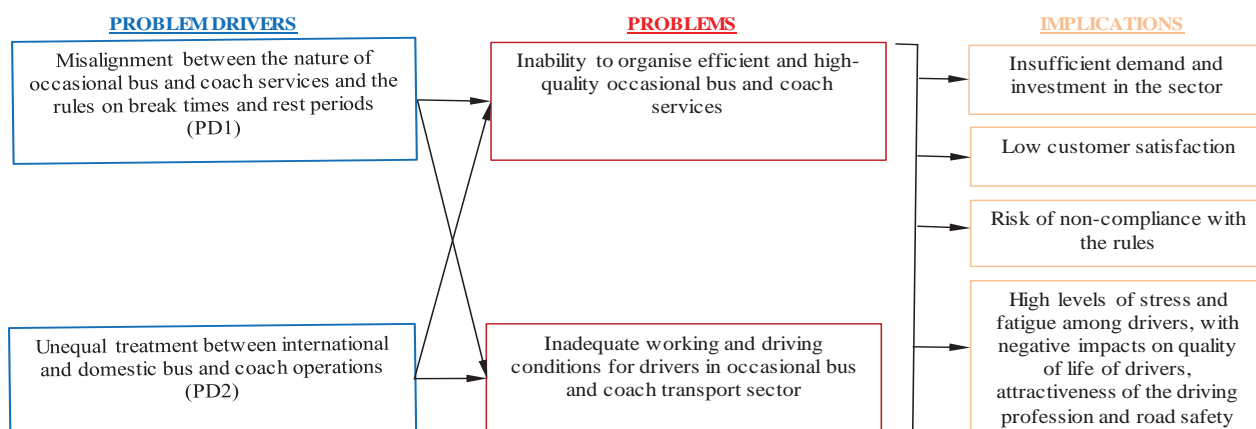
PROBLEM DRIVERS

Misalignment between the nature of occasional bus and coach services and the rules on break times and rest periods (PD1)

Unequal treatment between international and domestic bus and coach operations (PD2)

PROBLEMS

Inability to organise efficient and high-quality occasional bus and coach services

Inadequate working and driving conditions for drivers in occasional bus and coach transport sector

IMPLICATIONS

Insufficient demand and investment in the sector

Low customer satisfaction

Risk of non-compliance with the rules

High levels of stress and fatigue among drivers, with negative impacts on quality of life of drivers, attractiveness of the driving profession and road safety